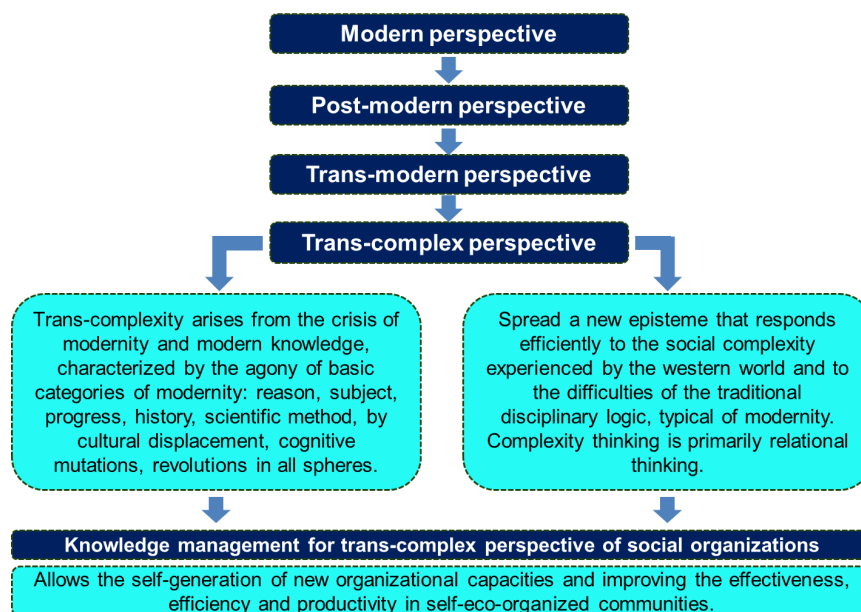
Modern perspective

Post-modern perspective

Trans-modern perspective

Trans-complex perspective

Trans-complexity arises from the crisis of modernity and modern knowledge, characterized by the agony of basic categories of modernity: reason, subject, progress, history, scientific method, by cultural displacement, cognitive mutations, revolutions in all spheres.

Spread a new episteme that responds efficiently to the social complexity experienced by the western world and to the difficulties of the traditional disciplinary logic, typical of modernity. Complexity thinking is primarily relational thinking.

Knowledge management for trans-complex perspective of social organizations

Allows the self-generation of new organizational capacities and improving the effectiveness, efficiency and productivity in self-eco-organized communities.